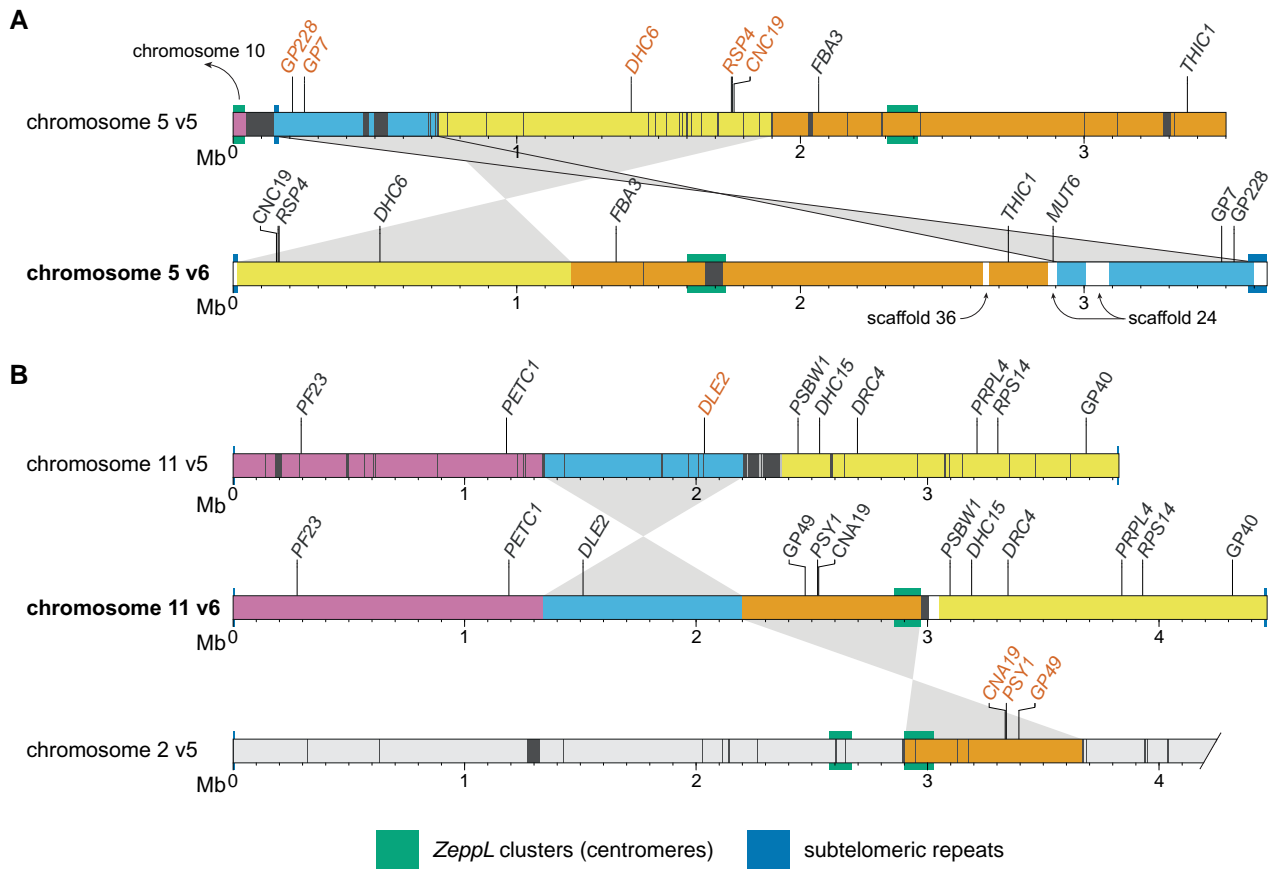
A

chromosome 10

GP228 GP7 DHC6 RSP4 CNC19 FBA3 THIC1

chromosome 5 v5

Mb 0 1 2 3

CNC19 RSP4 DHC6 FBA3 THIC1 MUT6 GP7 GP228

chromosome 5 v6

Mb 0 1 2 3

scaffold 36 scaffold 24

B

PF23 PETC1 DLE2 PSBW1 DHC15 DRC4 PRPL4 RPS14 GP40

chromosome 11 v5

Mb 0 1 2 3

PF23 PETC1 DLE2 GP49 PSY1 CNA19 PSBW1 DHC15 DRC4 PRPL4 RPS14 GP40

chromosome 11 v6

Mb 0 1 2 3 4

CNA19 PSY1 GP49

chromosome 2 v5

Mb 0 1 2 3 4

ZeppL clusters (centromeres) subtelomeric repeats